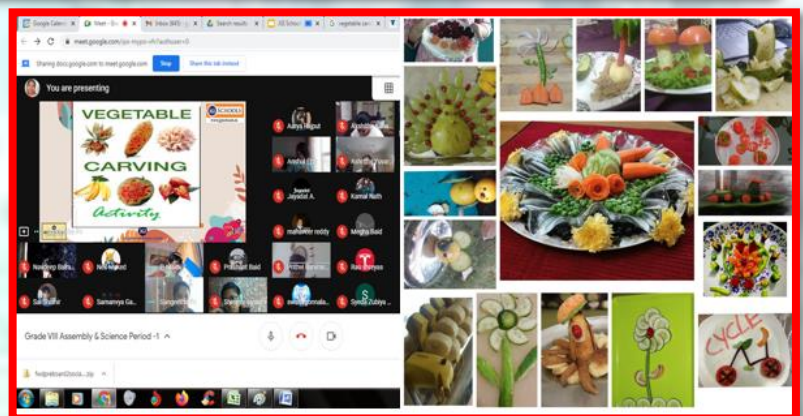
Google Calen | Meet - | Inbox (445) | Search results | GS School | vegetable car

meet.google.com/jsx-mypo-vrh?authuser=0

Sharing docs.google.com to meet.google.com Stop Share this tab instead

You are presenting

VEGETABLE CARVING Activity

Aarya Nagpal
Anshul
Kshitij
Jayesh A.
Kamal Nath
mahaveer reddy
Megha Baid
Navdeep Bains
Nell Ahmed
Prashant Baid
Prithvi
Ravi
Sai
Samanvya Ga...
Sangeet
Shreya
Syeda Zubiya

Grade VIII Assembly & Science Period -1

CYCLE